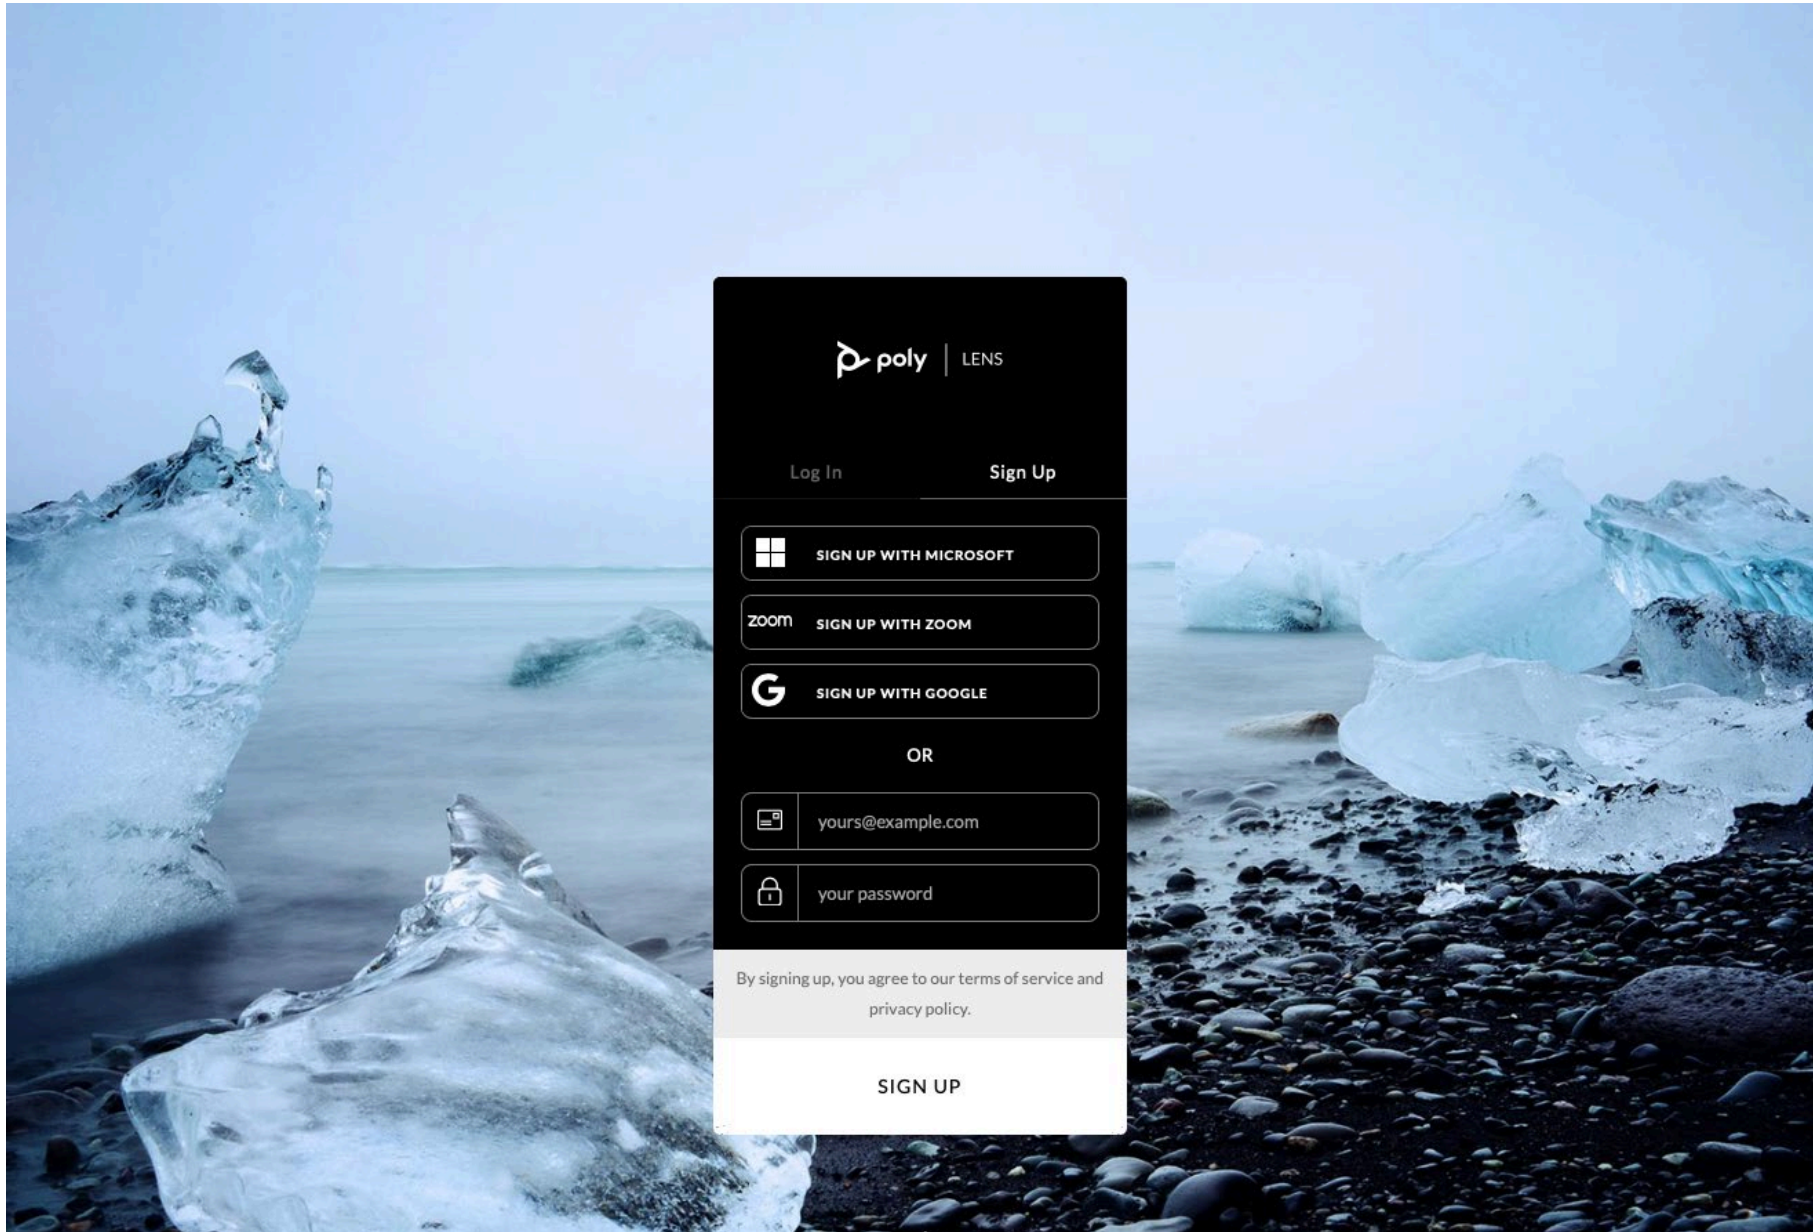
poly | LENS

Log In

Sign Up

SIGN UP WITH MICROSOFT

zoom SIGN UP WITH ZOOM

SIGN UP WITH GOOGLE

OR

yours@example.com

your password

By signing up, you agree to our terms of service and privacy policy.

SIGN UP